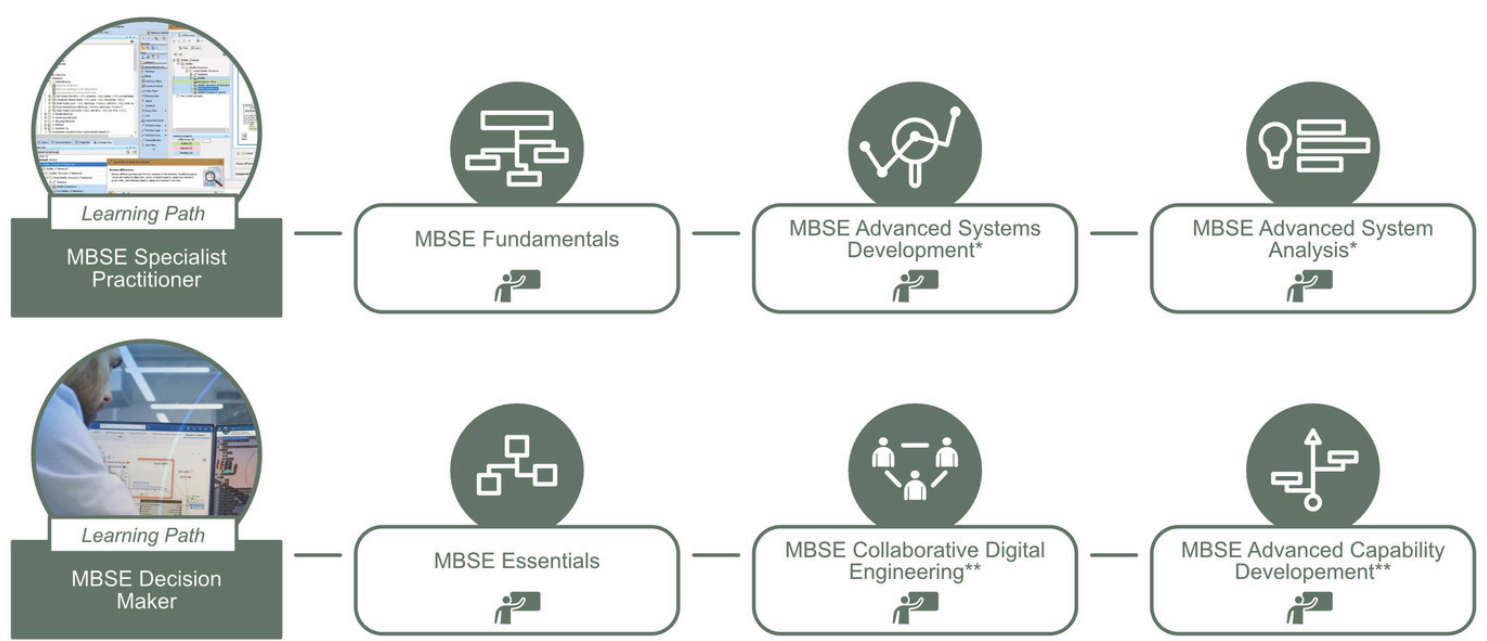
Learning Path

MBSE Specialist Practitioner

MBSE Fundamentals

MBSE Advanced Systems Development*

MBSE Advanced System Analysis*

Learning Path

MBSE Decision Maker

MBSE Essentials

MBSE Collaborative Digital Engineering**

MBSE Advanced Capability Developement**